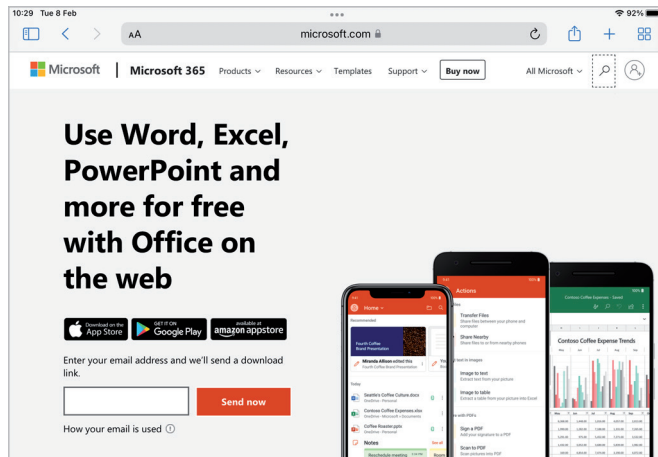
10:29 Tue 8 Feb

92%

AA microsoft.com

Microsoft | Microsoft 365 Products Resources Templates Support Buy now All Microsoft

Use Word, Excel, PowerPoint and more for free with Office on the web

Download on the App Store GET IT ON Google Play available at amazon appstore

Enter your email address and we'll send a download link.

Send now

How your email is used ⓘ

Home

Recommended

Fourth Coffee Brand Presentation

Miranda Allison edited this

Today

Seattle's Coffee Culture.docx

Contoso Coffee Expenses.xlsx

Coffee Roaster.pptx

Notes

Actions

Transfer Files

Share files between your phone and computer

Share Nearby

Share files to or from nearby phones

Image to text

Extract text from your picture

Image to table

Extract a table from your picture into Excel

Sign a PDF

Add your signature to a PDF

Scan to PDF

Contoso Coffee Expenses - Saved

Contoso Coffee Expense Trends